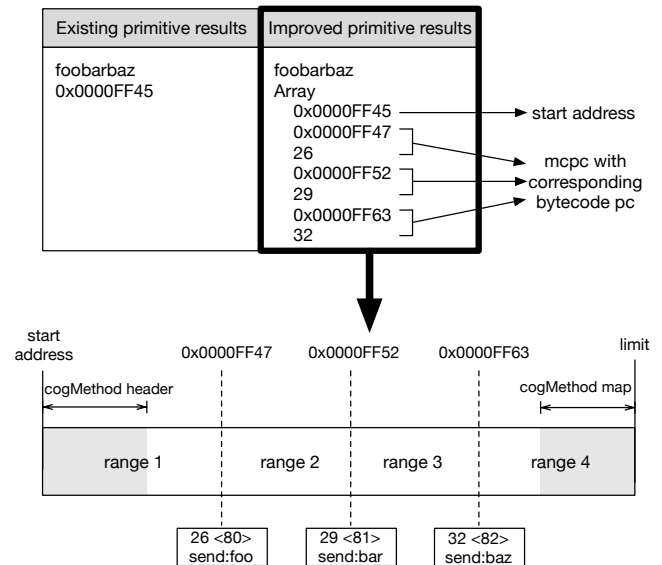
| Existing primitive results | Improved primitive results |
|---|---|
| foobarbaz 0x0000FF45 | foobarbaz Array 0x0000FF45 0x0000FF47 26 0x0000FF52 29 0x0000FF63 32 |

start address

mcpc with corresponding bytecode pc

start address

0x0000FF47

0x0000FF52

0x0000FF63

limit

cogMethod header

cogMethod map

range 1

range 2

range 3

range 4

26 <80> send:foo

29 <81> send:bar

32 <82> send:baz